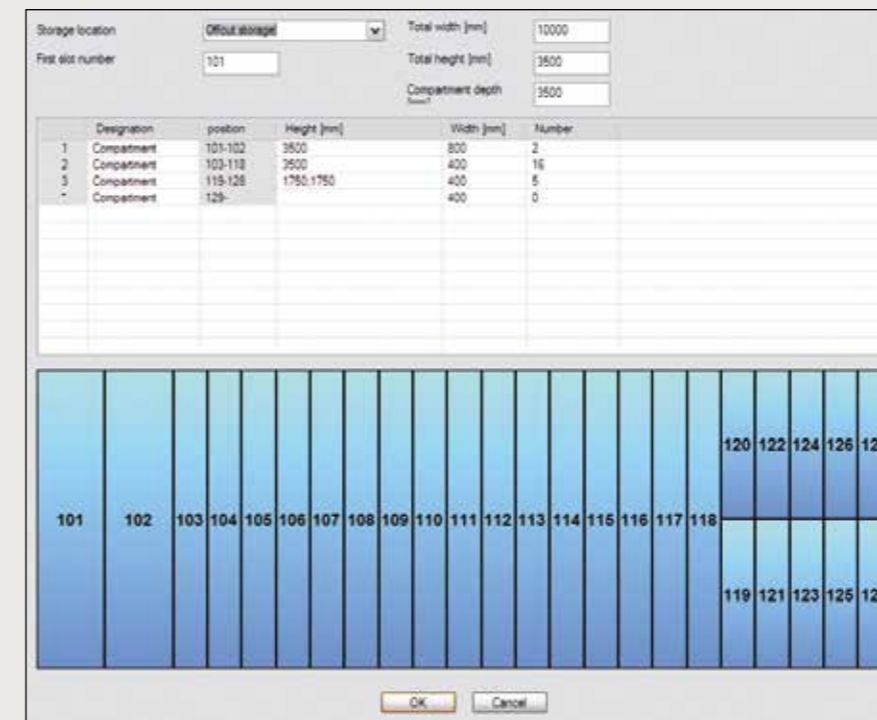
Storage location Offcut storage

First slot number 101

Total width [mm] 10000

Total height [mm] 3500

Compartment depth [mm] 3500

| | Designation | position | Height [mm] | Width [mm] | Number |
|---|---|---|---|---|---|
| 1 | Compartment | 101-102 | 3500 | 800 | 2 |
| 2 | Compartment | 103-118 | 3500 | 400 | 16 |
| 3 | Compartment | 119-128 | 1750,1750 | 400 | 5 |
| * | Compartment | 129- | | 400 | 0 |

101 102 103 104 105 106 107 108 109 110 111 112 113 114 115 116 117 118 120 122 124 126 12

119 121 123 125 12

OK Cancel